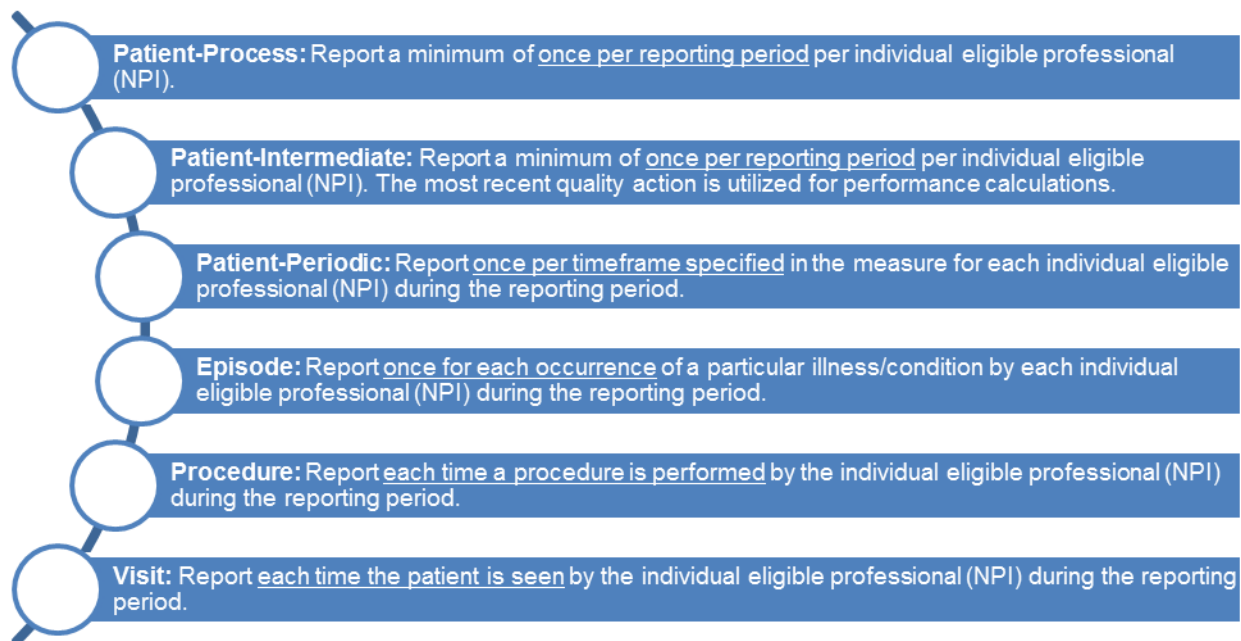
**Patient-Process:** Report a minimum of once per reporting period per individual eligible professional (NPI).

**Patient-Intermediate:** Report a minimum of once per reporting period per individual eligible professional (NPI). The most recent quality action is utilized for performance calculations.

**Patient-Periodic:** Report once per timeframe specified in the measure for each individual eligible professional (NPI) during the reporting period.

**Episode:** Report once for each occurrence of a particular illness/condition by each individual eligible professional (NPI) during the reporting period.

**Procedure:** Report each time a procedure is performed by the individual eligible professional (NPI) during the reporting period.

**Visit:** Report each time the patient is seen by the individual eligible professional (NPI) during the reporting period.